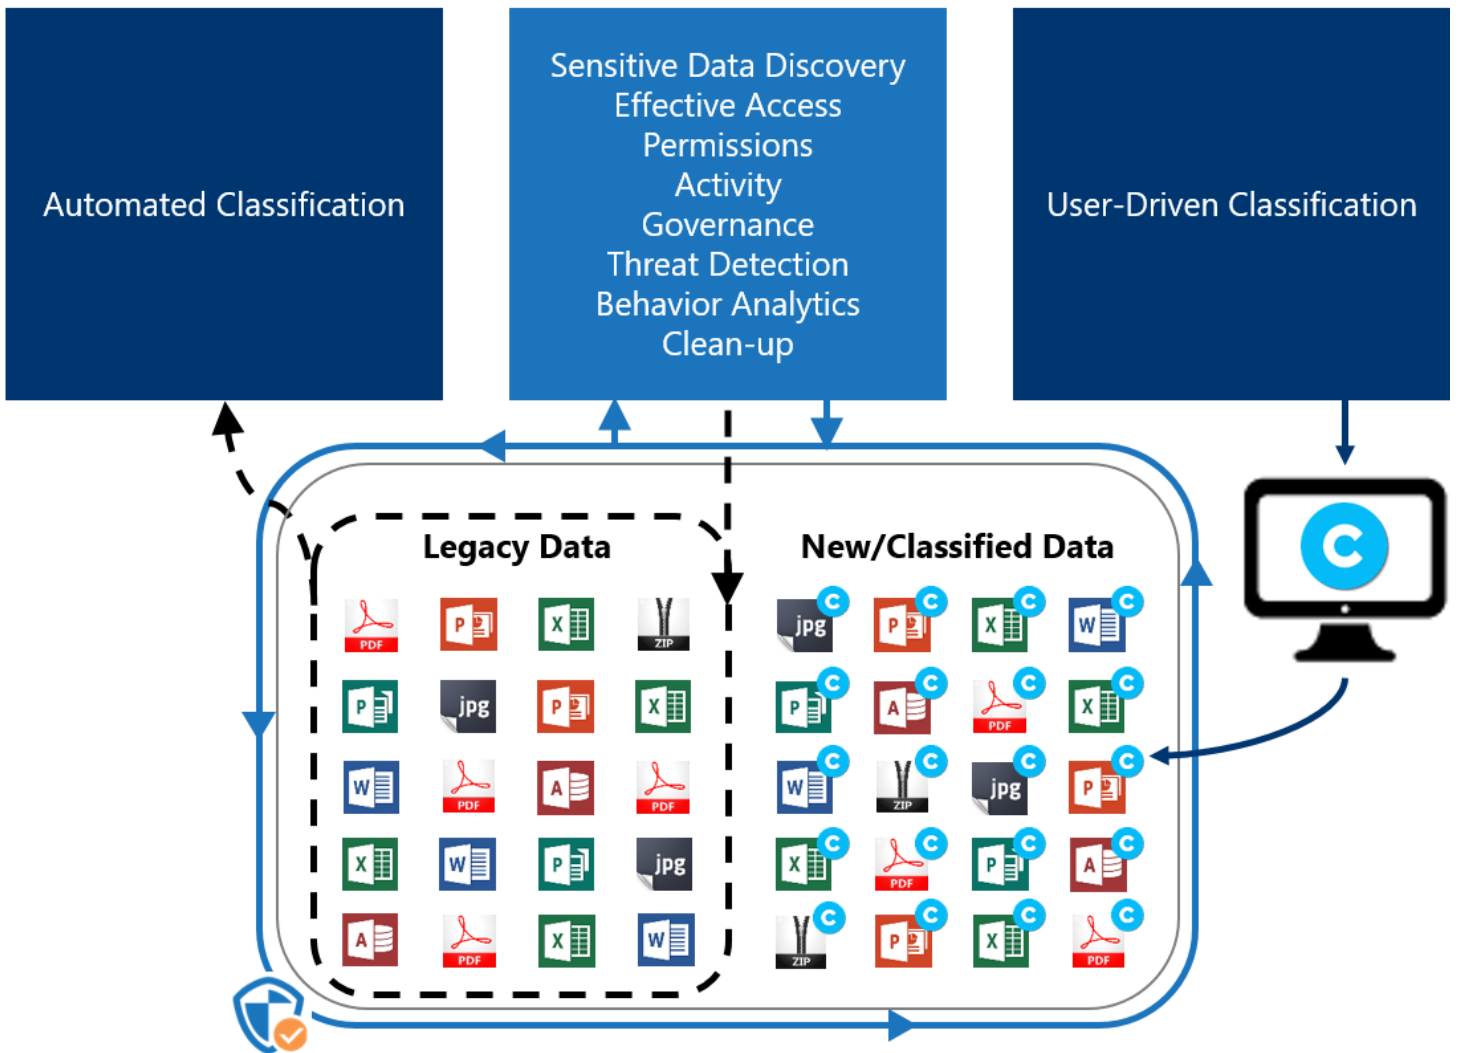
Automated Classification

Sensitive Data Discovery
Effective Access
Permissions
Activity
Governance
Threat Detection
Behavior Analytics
Clean-up

User-Driven Classification

Legacy Data

PDF P X ZIP
P jpg P X
W PDF A PDF
X W P jpg
A PDF X W

New/Classified Data

jpg P X W
P A PDF X
W ZIP jpg P
X PDF P A
ZIP P X PDF